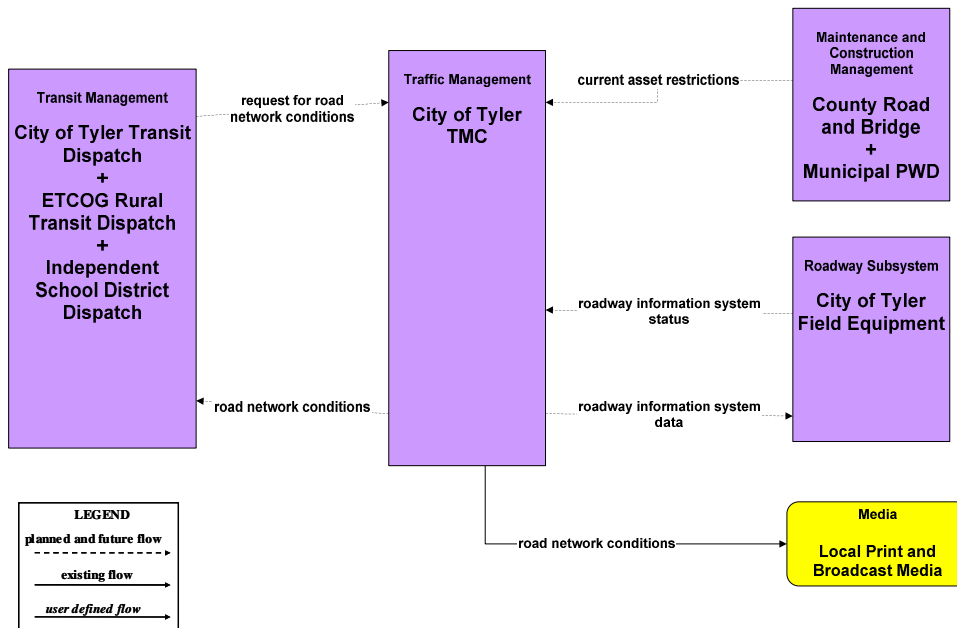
Transit Management

City of Tyler Transit Dispatch
+
ETCOG Rural Transit Dispatch
+
Independent School District Dispatch

request for road network conditions

Traffic Management

City of Tyler TMC

current asset restrictions

Maintenance and Construction Management

County Road and Bridge
+
Municipal PWD

Roadway Subsystem

City of Tyler Field Equipment

roadway information system status

road network conditions

roadway information system data

Media

Local Print and Broadcast Media

road network conditions

LEGEND

planned and future flow

existing flow

user defined flow